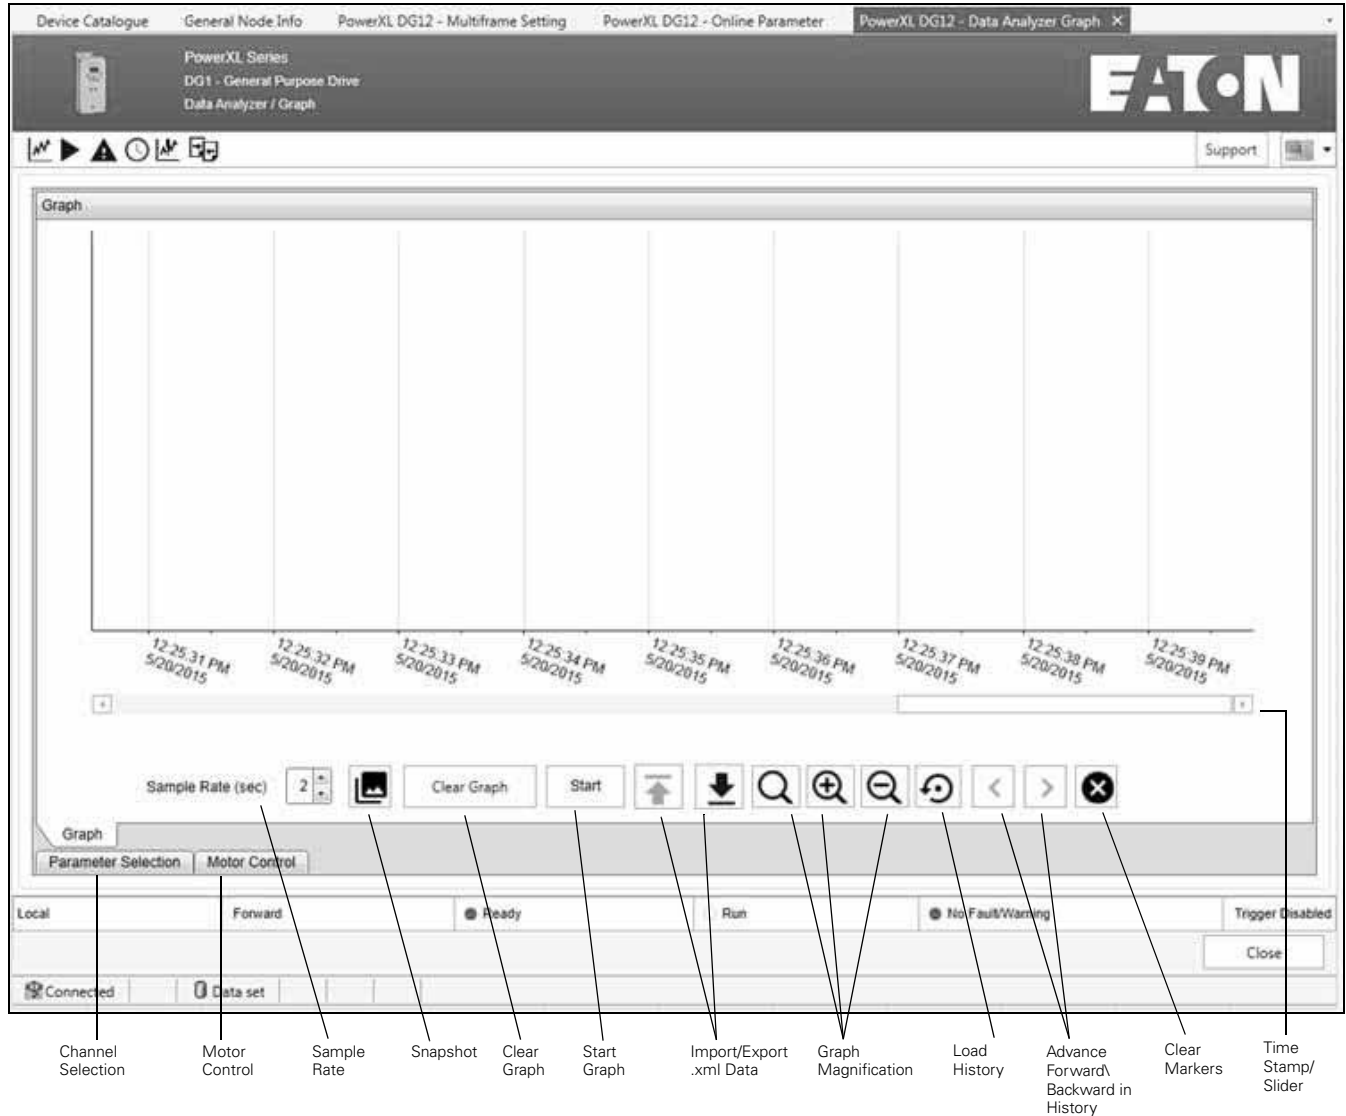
Device Catalogue General Node Info PowerXL DG12 - Multiframe Setting PowerXL DG12 - Online Parameter PowerXL DG12 - Data Analyzer Graph ×

PowerXL Series
DG1 - General Purpose Drive
Data Analyzer / Graph

EATON

Support

Graph

12:25:31 PM 5/20/2015
12:25:32 PM 5/20/2015
12:25:33 PM 5/20/2015
12:25:34 PM 5/20/2015
12:25:35 PM 5/20/2015
12:25:36 PM 5/20/2015
12:25:37 PM 5/20/2015
12:25:38 PM 5/20/2015
12:25:39 PM 5/20/2015

Sample Rate (sec) 2 Clear Graph Start

Graph

Parameter Selection Motor Control

Local Forward Ready Run No Fault/Warning Trigger Disabled

Close

Connected Data set

Channel Selection
Motor Control
Sample Rate
Snapshot
Clear Graph
Start Graph
Import/Export .xml Data
Graph Magnification
Load History
Advance Forward\ Backward in History
Clear Markers
Time Stamp/ Slider